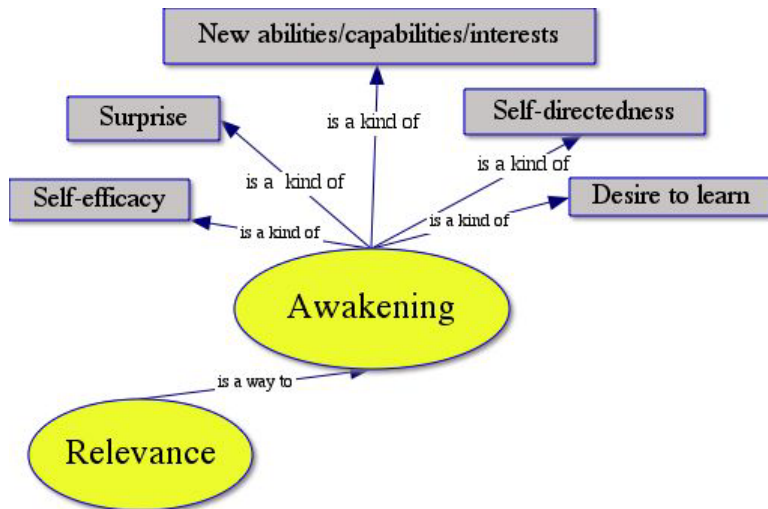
New abilities/capabilities/interests

Surprise

is a kind of

Self-directedness

is a kind of

is a kind of

Self-efficacy

Desire to learn

is a kind of

is a kind of

Awakening

is a way to

Relevance